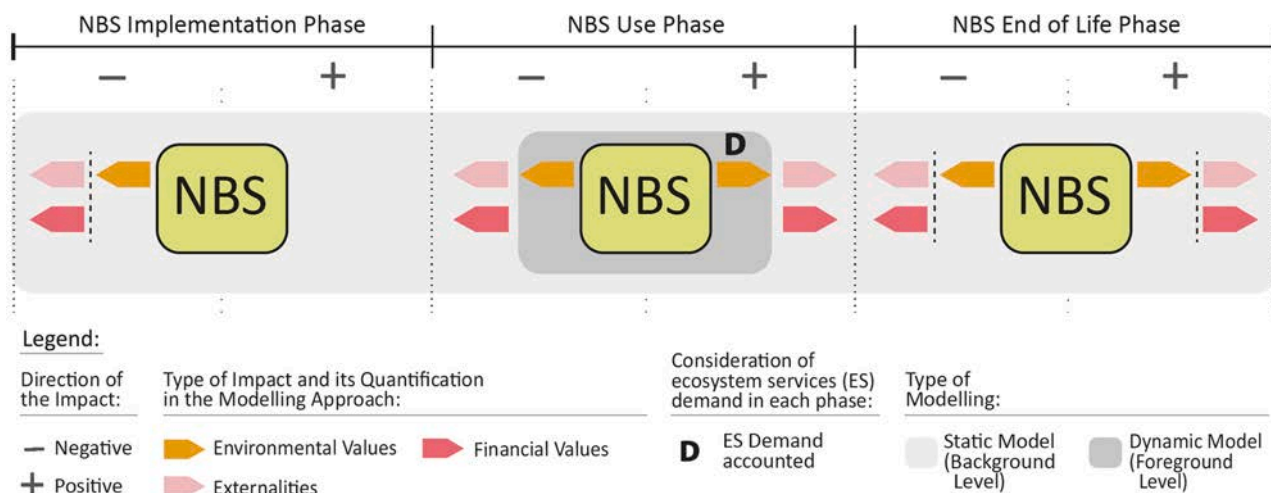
NBS Implementation Phase

NBS Use Phase

NBS End of Life Phase

–
+
–
+
–
+

NBS

D

NBS

NBS

Legend:

Direction of the Impact:

– Negative
+ Positive

Type of Impact and its Quantification in the Modelling Approach:

Environmental Values
Financial Values
Externalities

Consideration of ecosystem services (ES) demand in each phase:

D ES Demand accounted

Type of Modelling:

Static Model (Background Level)
Dynamic Model (Foreground Level)